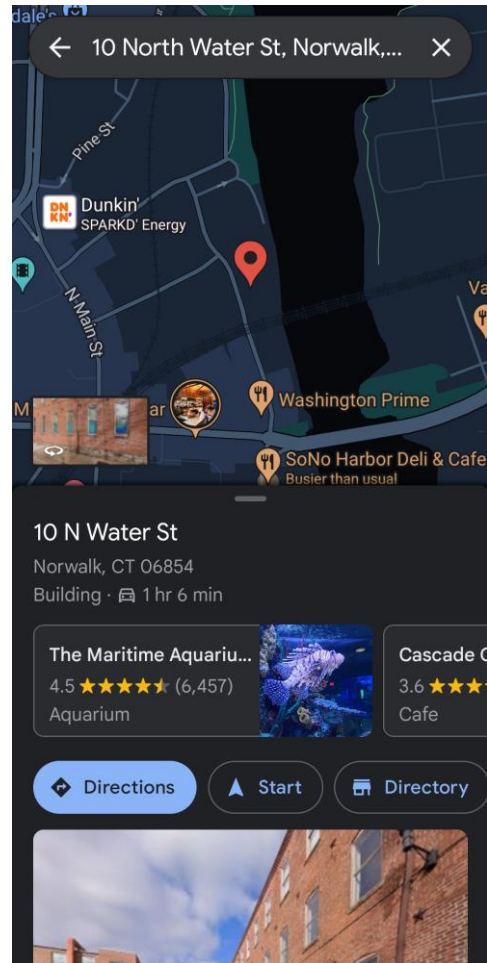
dale's

10 North Water St, Norwalk,...

Pine St

DNKN Dunkin'
SPARKD' Energy

N Main St

Va

M

ar

Washington Prime

SoNo Harbor Deli & Cafe
Busier than usual

10 N Water St

Norwalk, CT 06854

Building · 1 hr 6 min

The Maritime Aquariu...
4.5 ★★★★★ (6,457)
Aquarium

Cascade C
3.6 ★★★
Cafe

Directions

Start

Directory